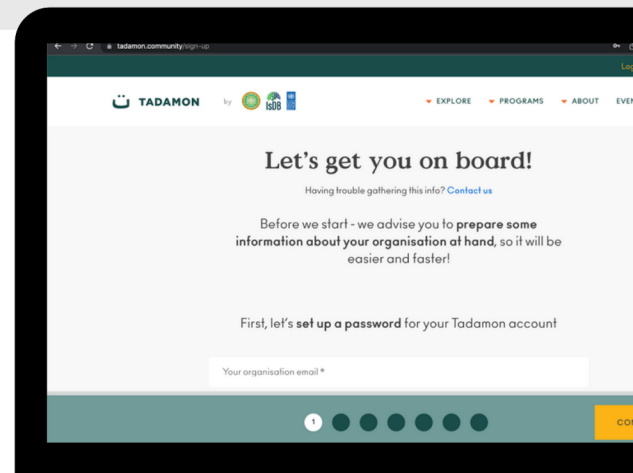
tadamon.community/sign-up

Log

TADAMON by IsDB

EXPLORE PROGRAMS ABOUT EVEN

Let's get you on board!

Having trouble gathering this info? Contact us

Before we start - we advise you to prepare some information about your organisation at hand, so it will be easier and faster!

First, let's set up a password for your Tadamon account

Your organisation email *

1

CO